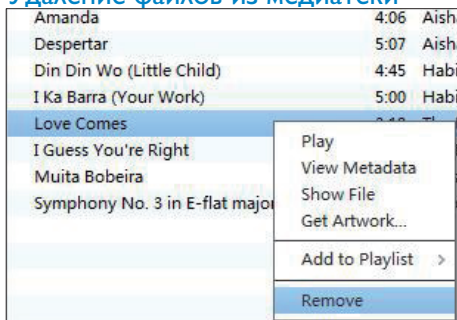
Удаление файлов из медиатеки

| | | |
|---|---|---|
| Amanda | 4:06 | Aisha |
| Despertar | 5:07 | Aisha |
| Din Din Wo (Little Child) | 4:45 | Habi |
| I Ka Barra (Your Work) | 5:00 | Habi |
| Love Comes | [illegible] | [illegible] |
| I Guess You're Right | | |
| Muita Bobeira | | |
| Symphony No. 3 in E-flat major | | |

Play
View Metadata
Show File
Get Artwork...
Add to Playlist >
Remove